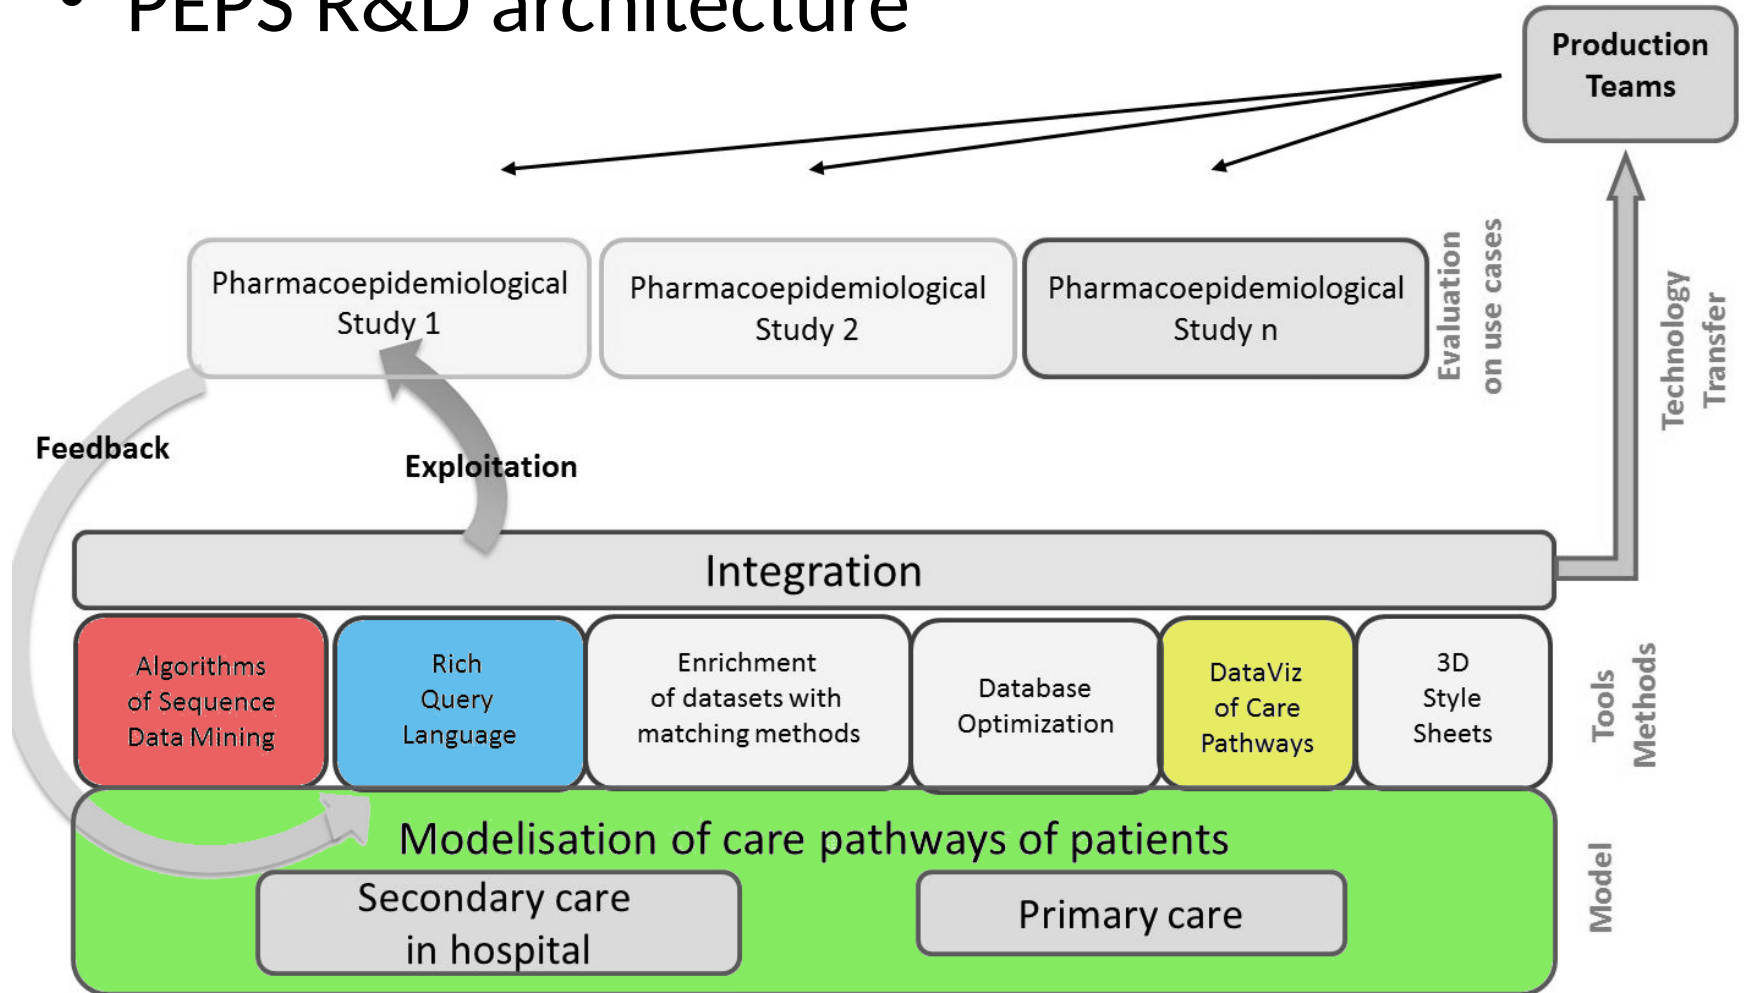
• PEPS R&D architecture

Production Teams

Pharmacoepidemiological Study 1

Pharmacoepidemiological Study 2

Pharmacoepidemiological Study n

Evaluation on use cases

Technology Transfer

Feedback

Exploitation

Integration

Algorithms of Sequence Data Mining

Rich Query Language

Enrichment of datasets with matching methods

Database Optimization

DataViz of Care Pathways

3D Style Sheets

Tools Methods

Modelisation of care pathways of patients

Secondary care in hospital

Primary care

Model